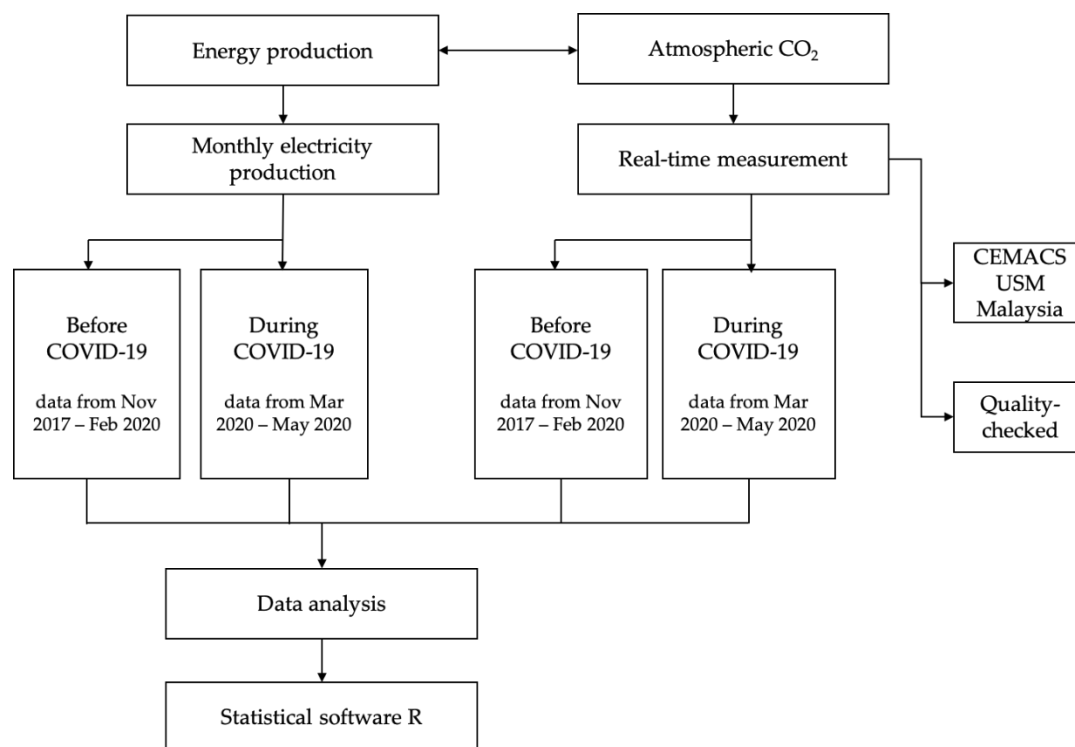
Energy production

Atmospheric $CO_2$

Monthly electricity production

Real-time measurement

CEMACS USM Malaysia

Quality-checked

Before COVID-19

data from Nov 2017 – Feb 2020

During COVID-19

data from Mar 2020 – May 2020

Before COVID-19

data from Nov 2017 – Feb 2020

During COVID-19

data from Mar 2020 – May 2020

Data analysis

Statistical software R